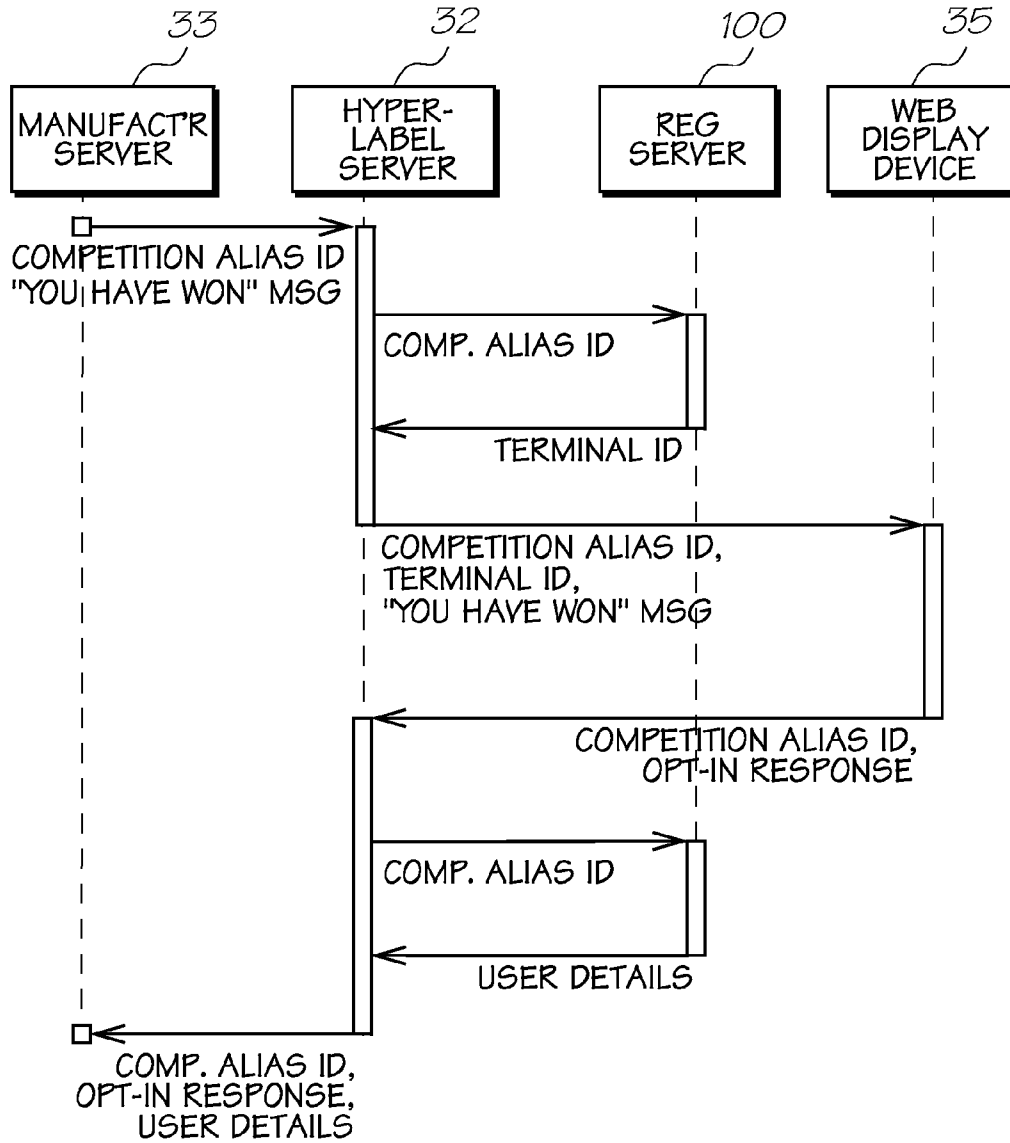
33
MANUFACT'R SERVER

32
HYPER-LABEL SERVER

100
REG SERVER

35
WEB DISPLAY DEVICE

COMPETITION ALIAS ID
"YOU HAVE WON" MSG

COMP. ALIAS ID

TERMINAL ID

COMPETITION ALIAS ID,
TERMINAL ID,
"YOU HAVE WON" MSG

COMPETITION ALIAS ID,
OPT-IN RESPONSE

COMP. ALIAS ID

USER DETAILS

COMP. ALIAS ID,
OPT-IN RESPONSE,
USER DETAILS